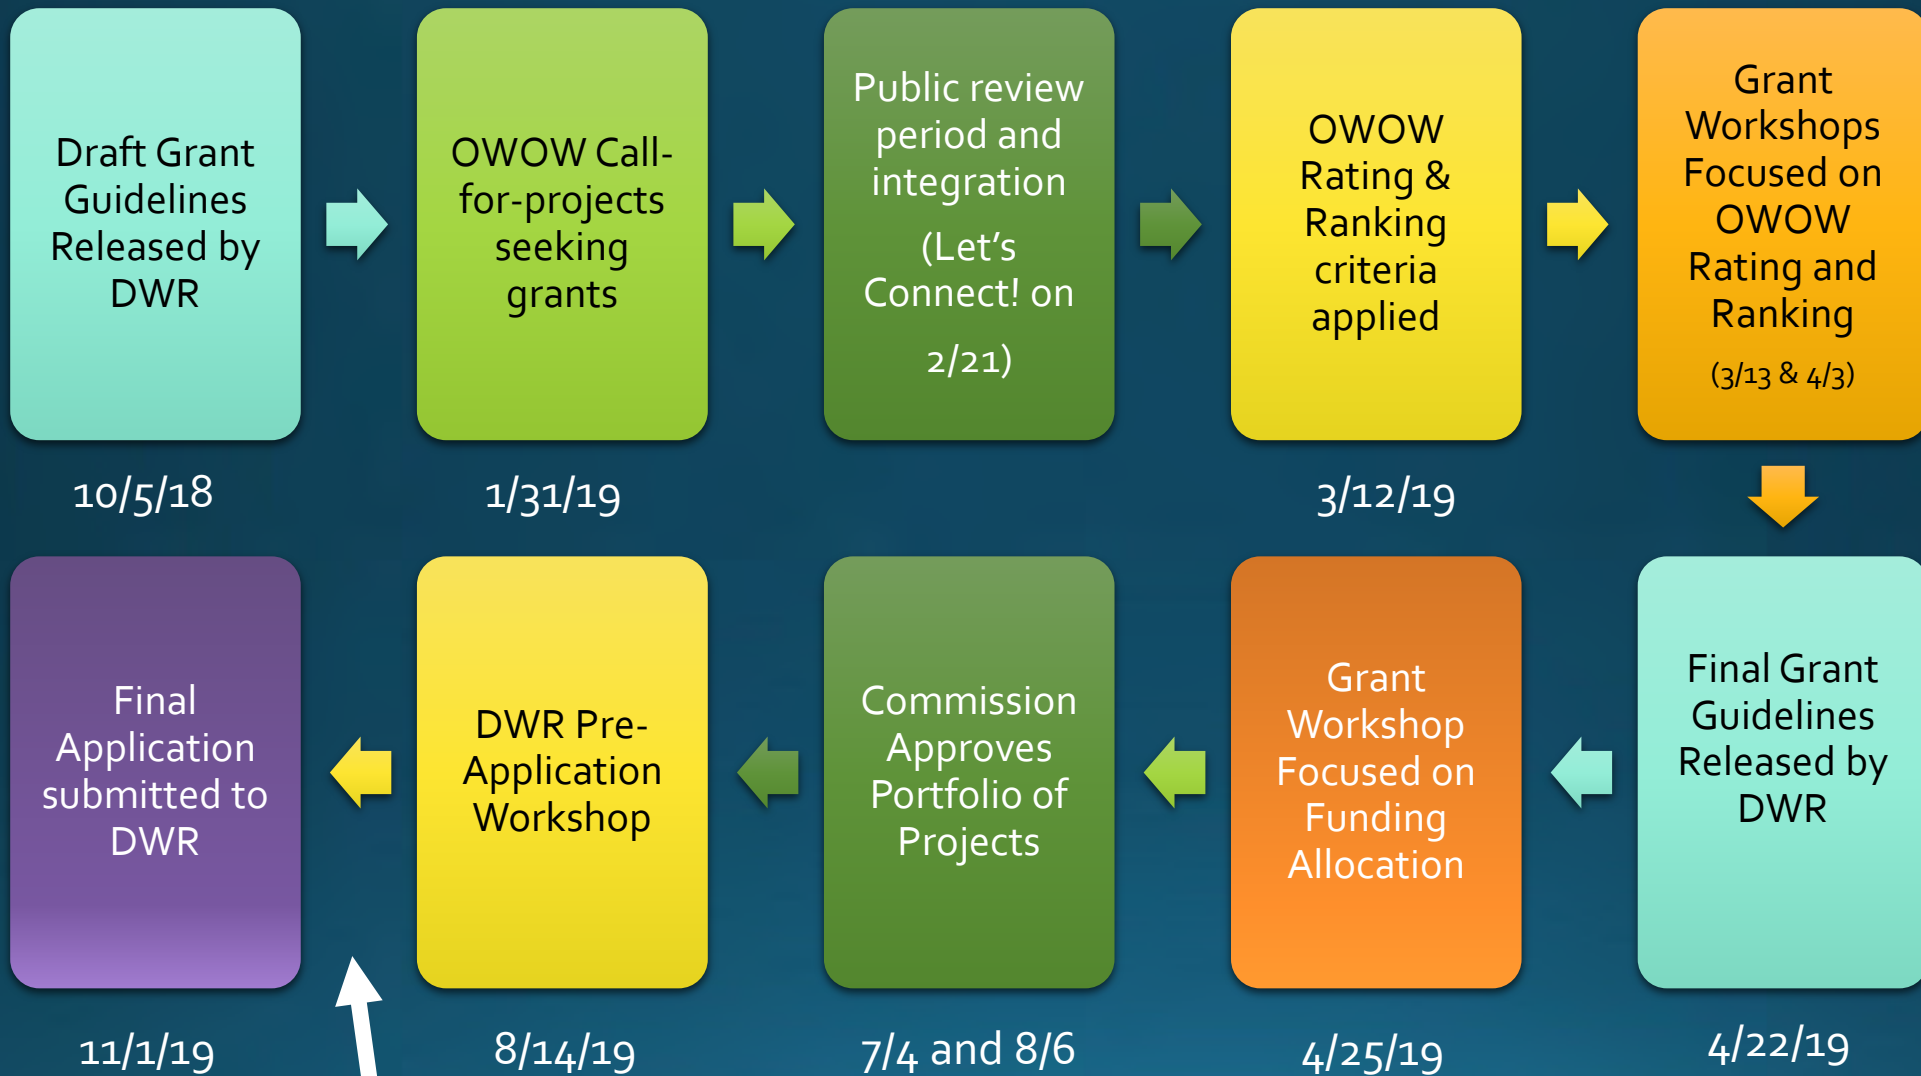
Draft Grant Guidelines Released by DWR

10/5/18

OWOW Call-for-projects seeking grants

1/31/19

Public review period and integration

(Let's Connect! on 2/21)

OWOW Rating & Ranking criteria applied

3/12/19

Grant Workshops Focused on OWOW Rating and Ranking

(3/13 & 4/3)

Final Grant Guidelines Released by DWR

4/22/19

Grant Workshop Focused on Funding Allocation

4/25/19

Commission Approves Portfolio of Projects

7/4 and 8/6

DWR Pre-Application Workshop

8/14/19

Final Application submitted to DWR

11/1/19